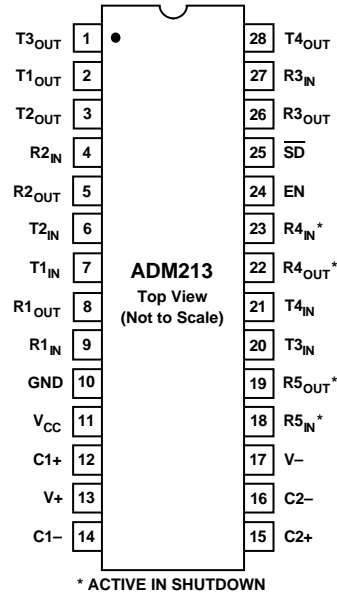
$T3_{OUT}$ 1
$T1_{OUT}$ 2
$T2_{OUT}$ 3
$R2_{IN}$ 4
$R2_{OUT}$ 5
$T2_{IN}$ 6
$T1_{IN}$ 7
$R1_{OUT}$ 8
$R1_{IN}$ 9
GND 10
$V_{CC}$ 11
C1+ 12
V+ 13
C1– 14

ADM213
Top View
(Not to Scale)

28 $T4_{OUT}$
27 $R3_{IN}$
26 $R3_{OUT}$
25 $\overline{SD}$
24 EN
23 $R4_{IN}$*
22 $R4_{OUT}$*
21 $T4_{IN}$
20 $T3_{IN}$
19 $R5_{OUT}$*
18 $R5_{IN}$*
17 V–
16 C2–
15 C2+

* ACTIVE IN SHUTDOWN